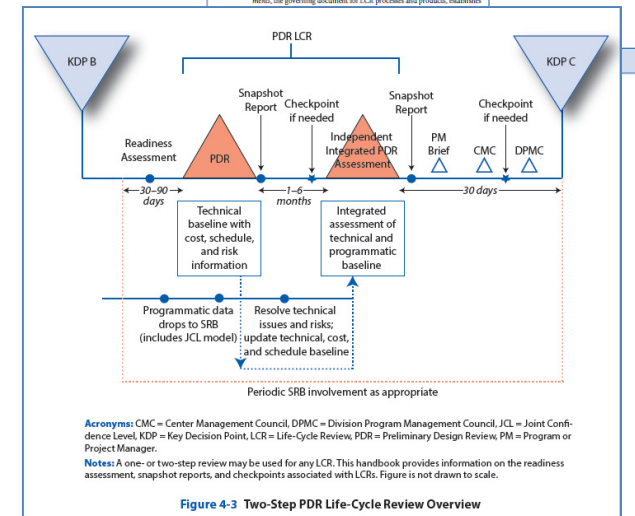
ment, the governing document for LCR processes and products, establishes

PDR LCR

KDP B

KDP C

Snapshot Report

Checkpoint if needed

Snapshot Report

Checkpoint if needed

Readiness Assessment

PDR

Independent Integrated PDR Assessment

PM Brief

CMC

DPMC

30–90 days

1–6 months

30 days

Technical baseline with cost, schedule, and risk information

Integrated assessment of technical and programmatic baseline

Programmatic data drops to SRB (includes JCL model)

Resolve technical issues and risks; update technical, cost, and schedule baseline

Periodic SRB involvement as appropriate

Acronyms: CMC = Center Management Council, DPMC = Division Program Management Council, JCL = Joint Confidence Level, KDP = Key Decision Point, LCR = Life-Cycle Review, PDR = Preliminary Design Review, PM = Program or Project Manager.

Notes: A one- or two-step review may be used for any LCR. This handbook provides information on the readiness assessment, snapshot reports, and checkpoints associated with LCRs. Figure is not drawn to scale.

Figure 4-3 Two-Step PDR Life-Cycle Review Overview